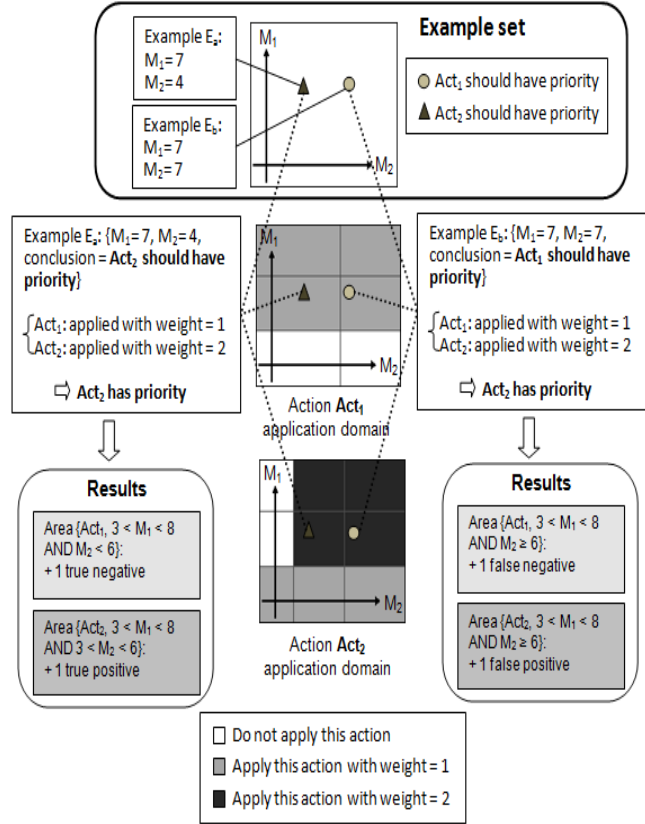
Example $E_a$:
$M_1 = 7$
$M_2 = 4$

Example $E_b$:
$M_1 = 7$
$M_2 = 7$

$M_1$

$M_2$

Example set

$Act_1$ should have priority

$Act_2$ should have priority

Example $E_a$: {$M_1 = 7$, $M_2 = 4$, conclusion = **$Act_2$ should have priority**}

$Act_1$: applied with weight = 1
$Act_2$: applied with weight = 2

**$Act_2$ has priority**

$M_1$

$M_2$

Action **$Act_1$** application domain

Example $E_b$: {$M_1 = 7$, $M_2 = 7$, conclusion = **$Act_1$ should have priority**}

$Act_1$: applied with weight = 1
$Act_2$: applied with weight = 2

**$Act_2$ has priority**

Results

Area {$Act_1$, $3 < M_1 < 8$ AND $M_2 < 6$}:
+ 1 true negative

Area {$Act_2$, $3 < M_1 < 8$ AND $3 < M_2 < 6$}:
+ 1 true positive

$M_1$

$M_2$

Action **$Act_2$** application domain

Results

Area {$Act_1$, $3 < M_1 < 8$ AND $M_2 \geq 6$}:
+ 1 false negative

Area {$Act_2$, $3 < M_1 < 8$ AND $M_2 \geq 6$}:
+ 1 false positive

Do not apply this action

Apply this action with weight = 1

Apply this action with weight = 2